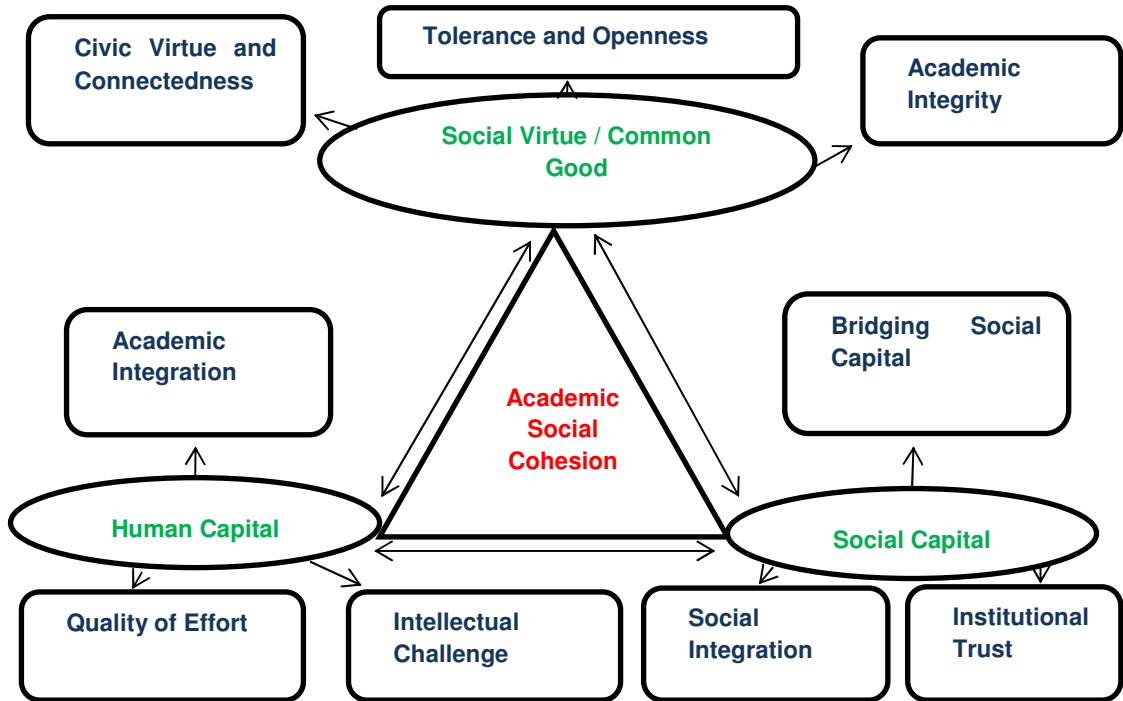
Civic Virtue and Connectedness

Tolerance and Openness

Academic Integrity

Social Virtue / Common Good

Academic Integration

Bridging Social Capital

Academic Social Cohesion

Human Capital

Social Capital

Quality of Effort

Intellectual Challenge

Social Integration

Institutional Trust